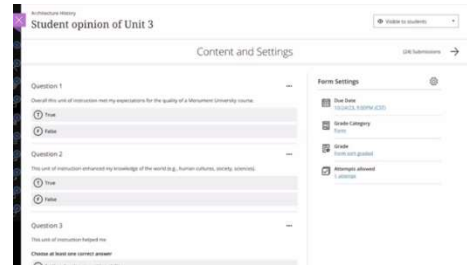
Architecture History
Student opinion of Unit 3

Visible to students

Content and Settings

(24) Submissions

Question 1

Overall this unit of instruction met my expectations for the quality of a Monument University course.

T True

F False

Question 2

This unit of instruction enhanced my knowledge of the world (e.g., human cultures, society, sciences).

T True

F False

Question 3

This unit of instruction helped me

Choose at least one correct answer

Form Settings

Due Date
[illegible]

Grade Category
Form

Grade
Form isn't graded

Attempts allowed
1 attempt